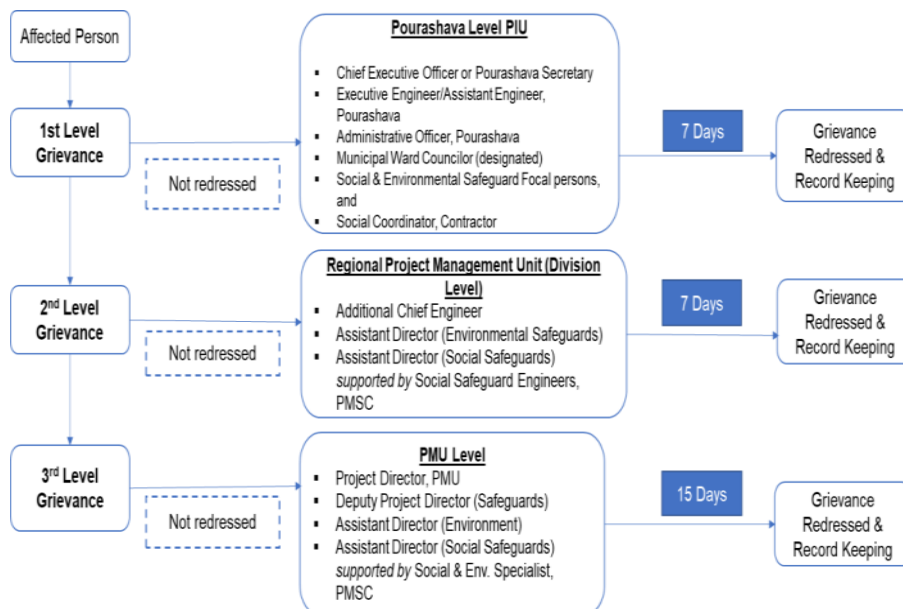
Affected Person

1st Level Grievance

Not redressed

Pourashava Level PIU

- Chief Executive Officer or Pourashava Secretary
- Executive Engineer/Assistant Engineer, Pourashava
- Administrative Officer, Pourashava
- Municipal Ward Councilor (designated)
- Social & Environmental Safeguard Focal persons, and
- Social Coordinator, Contractor

7 Days

Grievance Redressed & Record Keeping

2nd Level Grievance

Not redressed

Regional Project Management Unit (Division Level)

- Additional Chief Engineer
- Assistant Director (Environmental Safeguards)
- Assistant Director (Social Safeguards) *supported by* Social Safeguard Engineers, PMSC

7 Days

Grievance Redressed & Record Keeping

3rd Level Grievance

Not redressed

PMU Level

- Project Director, PMU
- Deputy Project Director (Safeguards)
- Assistant Director (Environment)
- Assistant Director (Social Safeguards) *supported by* Social & Env. Specialist, PMSC

15 Days

Grievance Redressed & Record Keeping